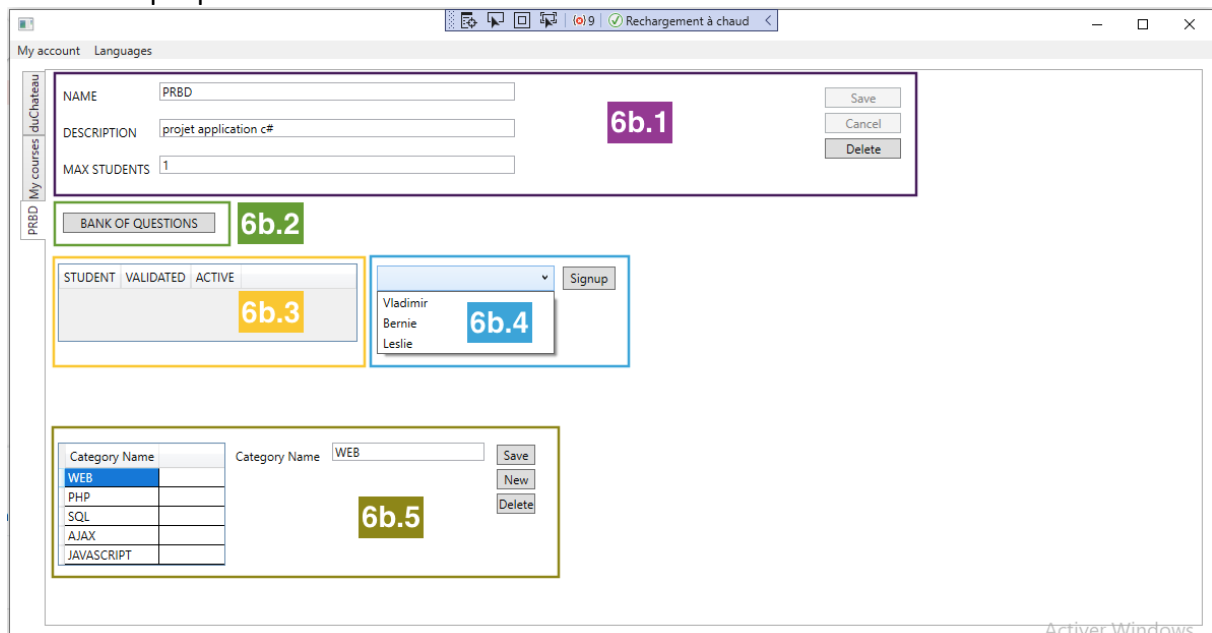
(o) 9 Rechargement à chaud

My account Languages

duChateau
My courses
PRBD

NAME PRBD
DESCRIPTION projet application c#
MAX STUDENTS 1

Save
Cancel
Delete

6b.1

BANK OF QUESTIONS

6b.2

| STUDENT | VALIDATED | ACTIVE |
|---|---|---|

6b.3

Signup

Vladimir
Bernie
Leslie

6b.4

| Category Name |
|---|
| WEB |
| PHP |
| SQL |
| AJAX |
| JAVASCRIPT |

Category Name WEB

Save
New
Delete

6b.5

Activer Windows